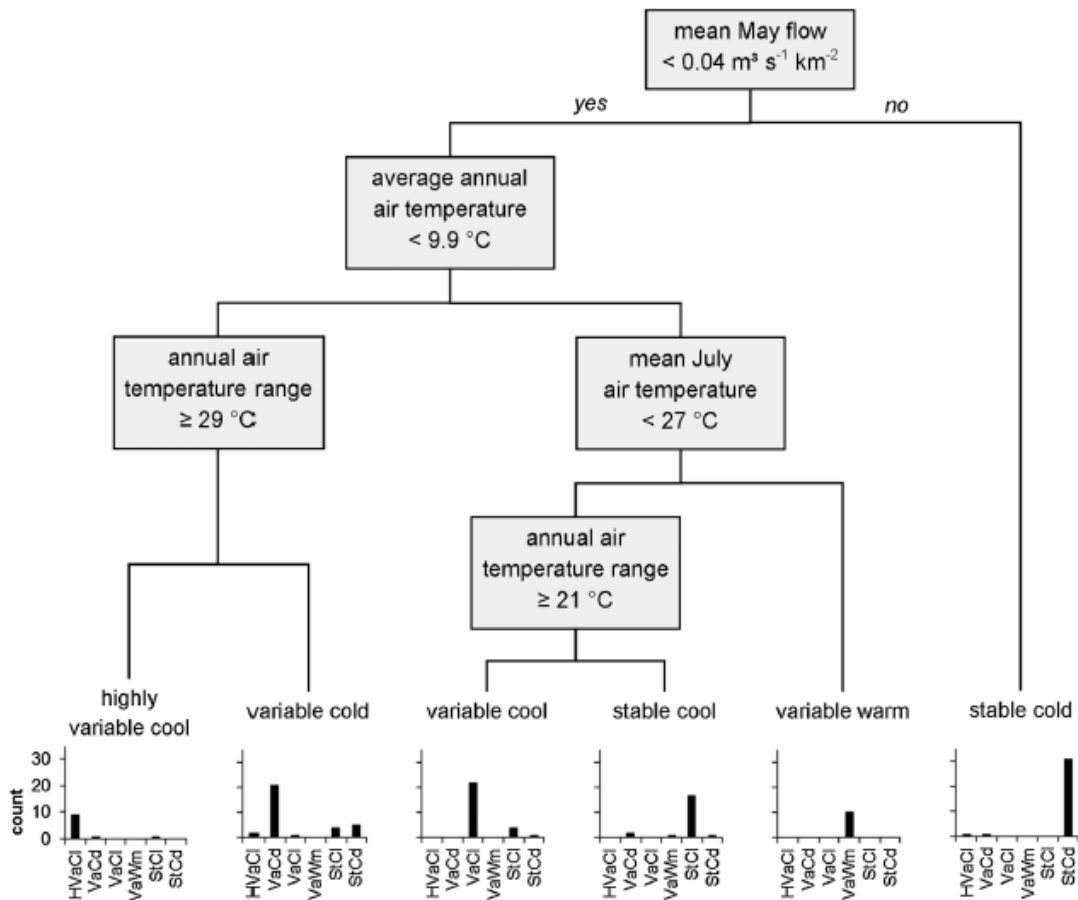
mean May flow
< 0.04 m³ s$^{-1}$ km$^{-2}$

yes

no

average annual air temperature < 9.9 °C

annual air temperature range ≥ 29 °C

mean July air temperature < 27 °C

annual air temperature range ≥ 21 °C

highly variable cool

variable cold

variable cool

stable cool

variable warm

stable cold

30
20
10
0
count

HVaCl VaCd VaCl VaWm StCl StCd

HVaCl VaCd VaCl VaWm StCl StCd

HVaCl VaCd VaCl VaWm StCl StCd

HVaCl VaCd VaCl VaWm StCl StCd

HVaCl VaCd VaCl VaWm StCl StCd

HVaCl VaCd VaCl VaWm StCl StCd